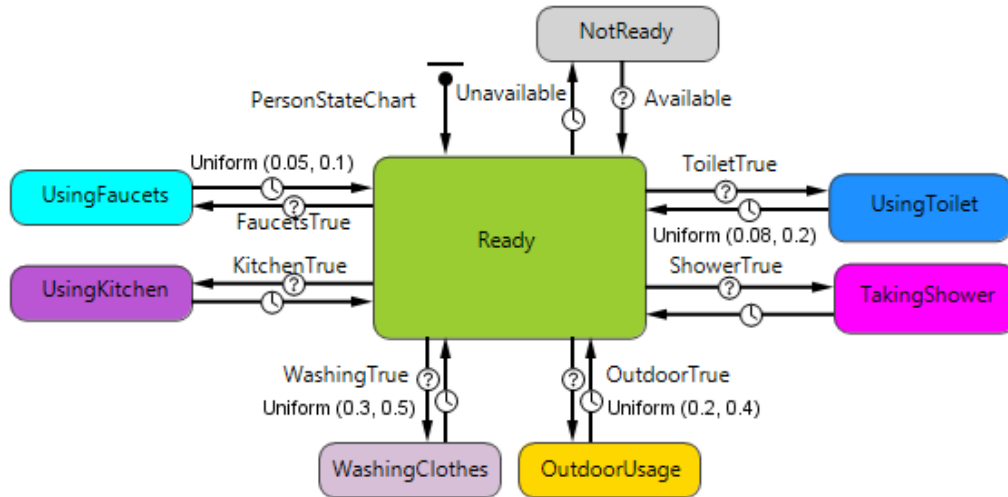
NotReady

PersonStateChart

Unavailable

Available

Uniform (0.05, 0.1)

UsingFaucets

FaucetsTrue

ToiletTrue

UsingToilet

Uniform (0.08, 0.2)

Ready

KitchenTrue

UsingKitchen

ShowerTrue

TakingShower

WashingTrue

Uniform (0.3, 0.5)

OutdoorTrue

Uniform (0.2, 0.4)

WashingClothes

OutdoorUsage